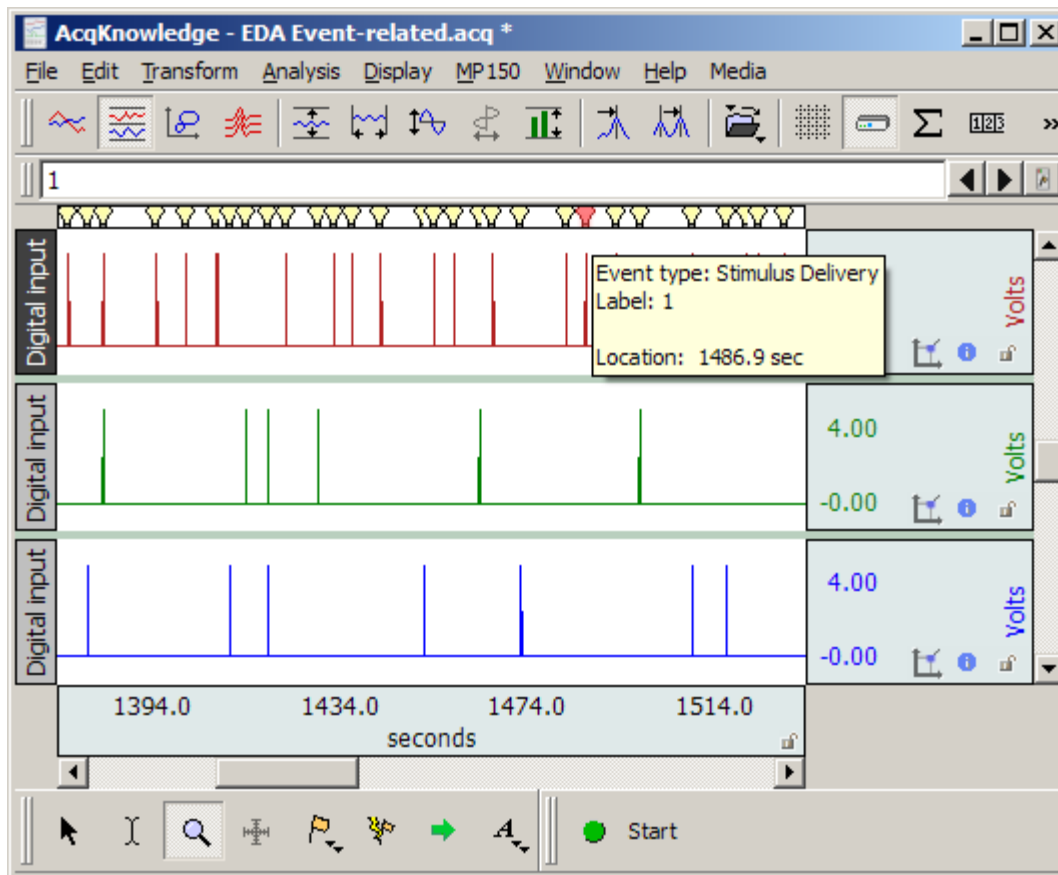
AcqKnowledge - EDA Event-related.acq *

File Edit Transform Analysis Display MP150 Window Help Media

1

Digital input

Event type: Stimulus Delivery
Label: 1

Location: 1486.9 sec

Volts

Digital input

4.00

-0.00

Volts

Digital input

4.00

-0.00

Volts

1394.0 1434.0 1474.0 1514.0
seconds

Start